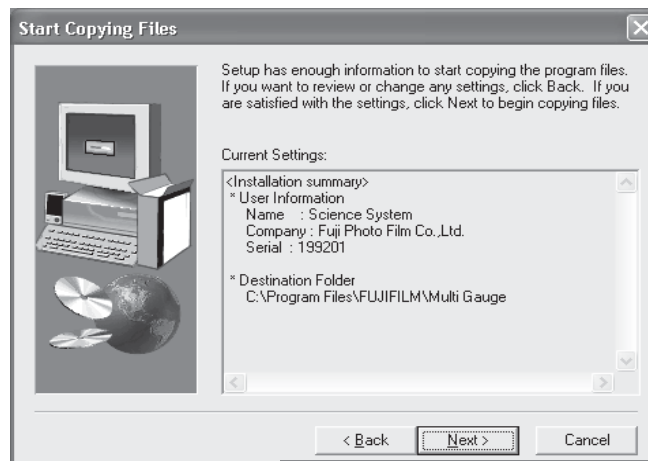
Start Copying Files

Setup has enough information to start copying the program files. If you want to review or change any settings, click Back. If you are satisfied with the settings, click Next to begin copying files.

Current Settings:

<Installation summary>
* User Information
Name : Science System
Company : Fuji Photo Film Co.,Ltd.
Serial : 199201

* Destination Folder
C:\Program Files\FUJIFILM\Multi Gauge

< Back
Next >
Cancel